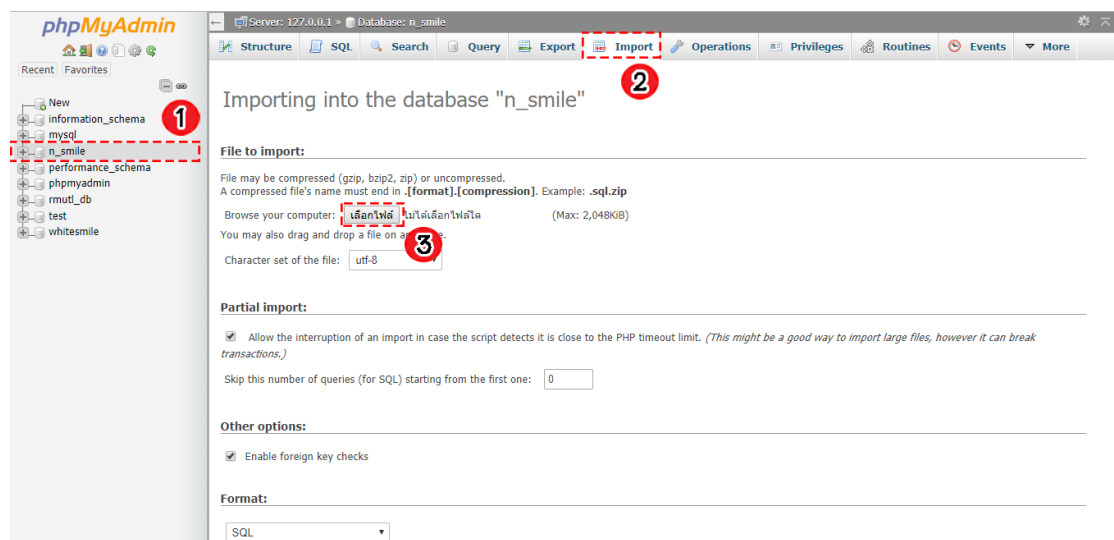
phpMyAdmin

Recent Favorites

New
information_schema
mysql
n_smile
performance_schema
phpmyadmin
rmutl_db
test
whitesmile

1

Server: 127.0.0.1 » Database: n_smile

Structure SQL Search Query Export Import Operations Privileges Routines Events More

2

Importing into the database "n_smile"

File to import:

File may be compressed (gzip, bzip2, zip) or uncompressed.
A compressed file's name must end in .[format].[compression]. Example: .sql.zip

Browse your computer: เลือกไฟล์ ไม่ได้เลือกไฟล์ใด (Max: 2,048KiB)

3

You may also drag and drop a file on any page.

Character set of the file: utf-8

Partial import:

Allow the interruption of an import in case the script detects it is close to the PHP timeout limit. (This might be a good way to import large files, however it can break transactions.)

Skip this number of queries (for SQL) starting from the first one: 0

Other options:

Enable foreign key checks

Format:

SQL